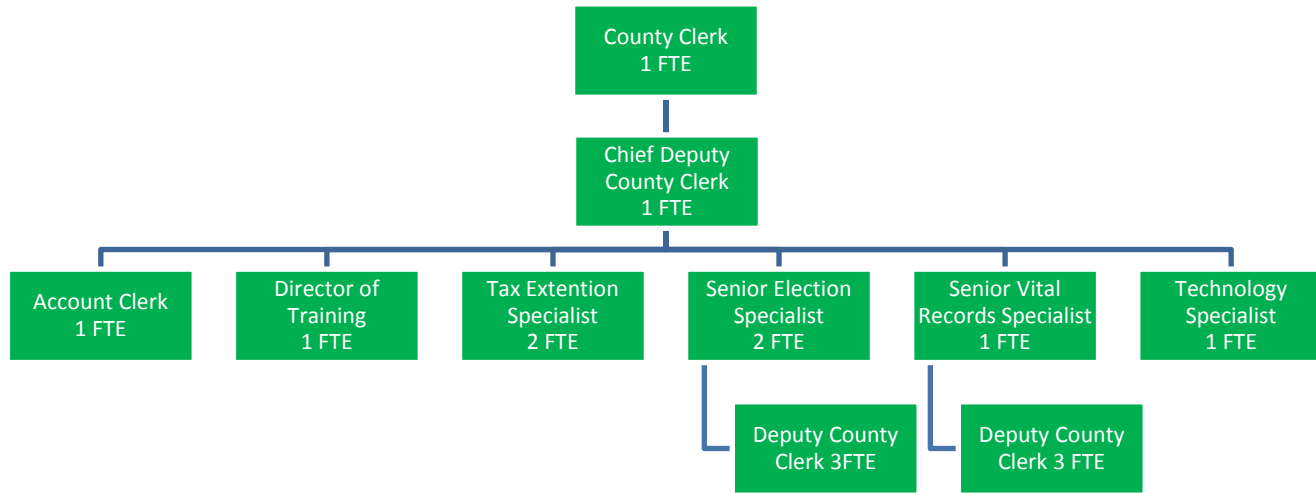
County Clerk
1 FTE

Chief Deputy County Clerk
1 FTE

Account Clerk
1 FTE

Director of Training
1 FTE

Tax Extention Specialist
2 FTE

Senior Election Specialist
2 FTE

Deputy County Clerk 3FTE

Senior Vital Records Specialist
1 FTE

Deputy County Clerk 3 FTE

Technology Specialist
1 FTE